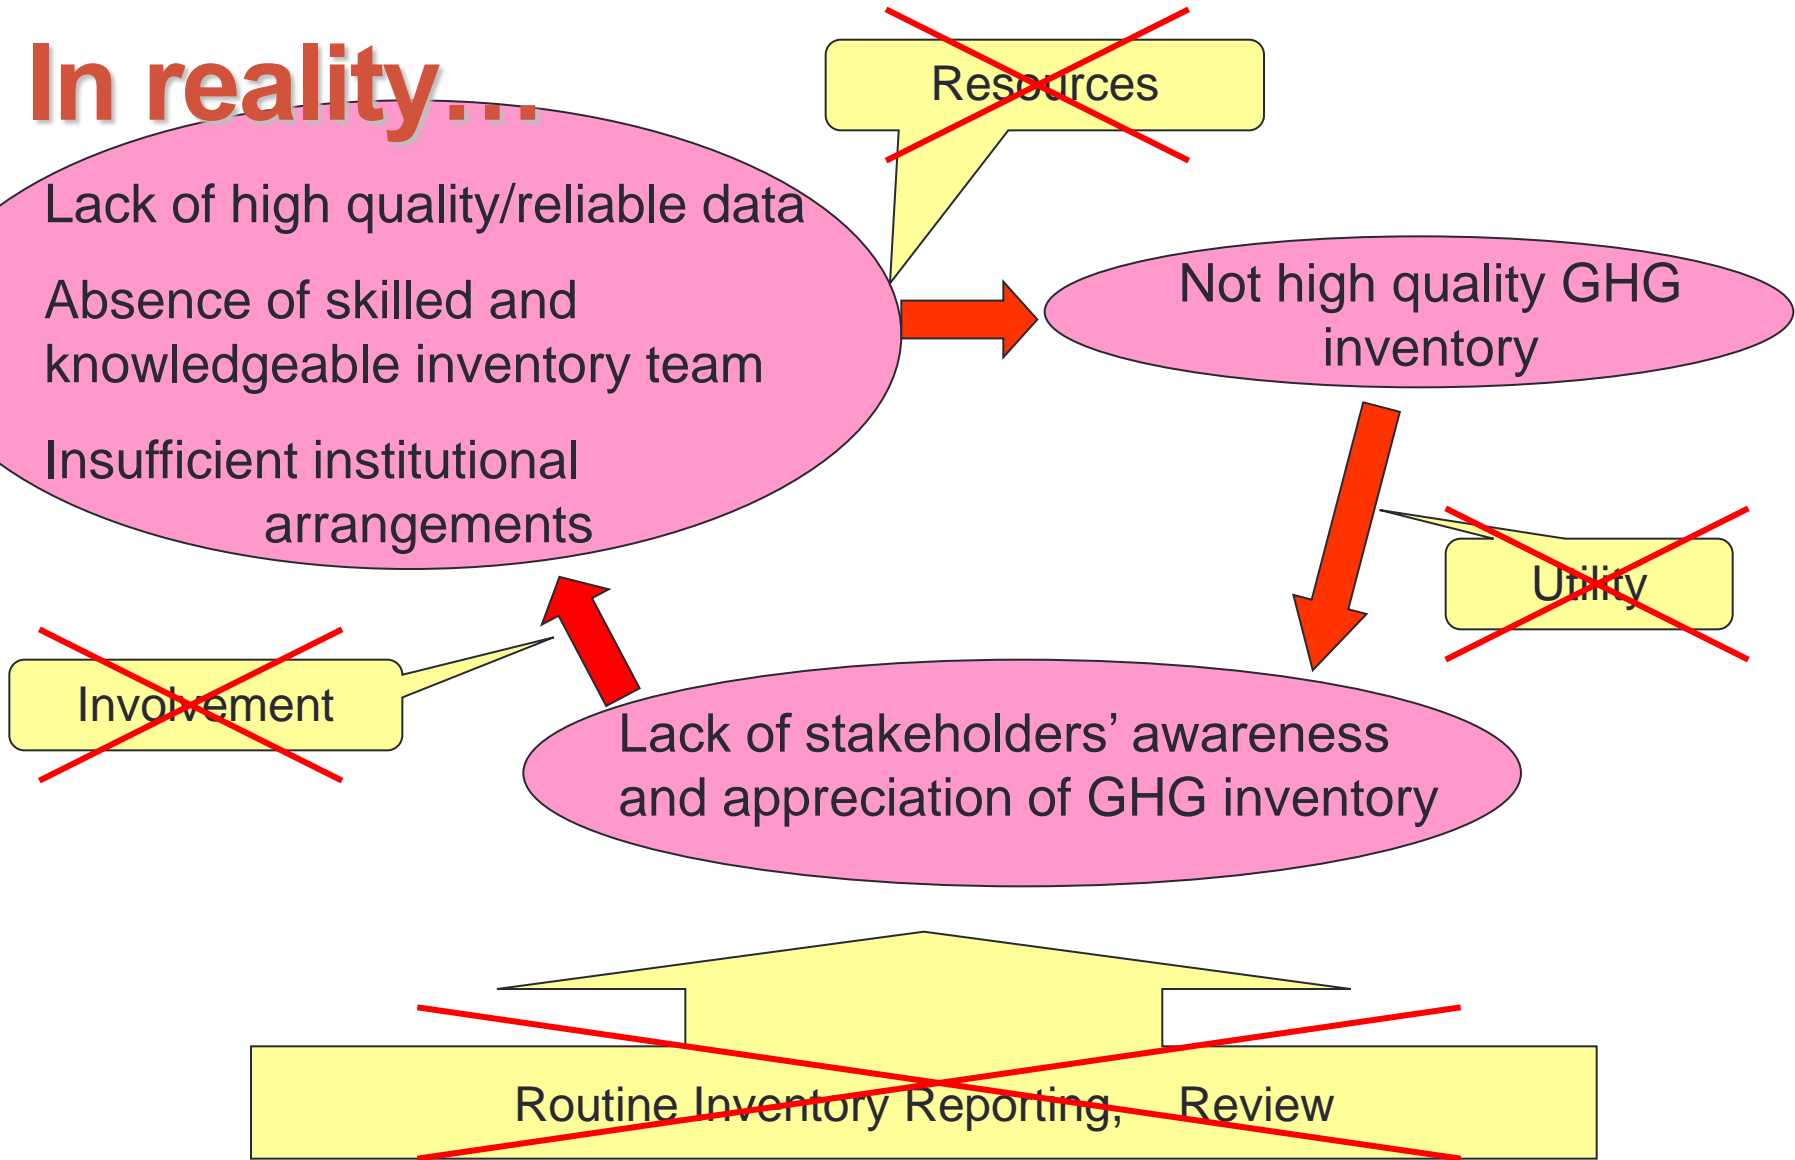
In reality…

Resources

Lack of high quality/reliable data

Absence of skilled and knowledgeable inventory team

Insufficient institutional arrangements

Not high quality GHG inventory

Utility

Involvement

Lack of stakeholders' awareness and appreciation of GHG inventory

Routine Inventory Reporting, Review